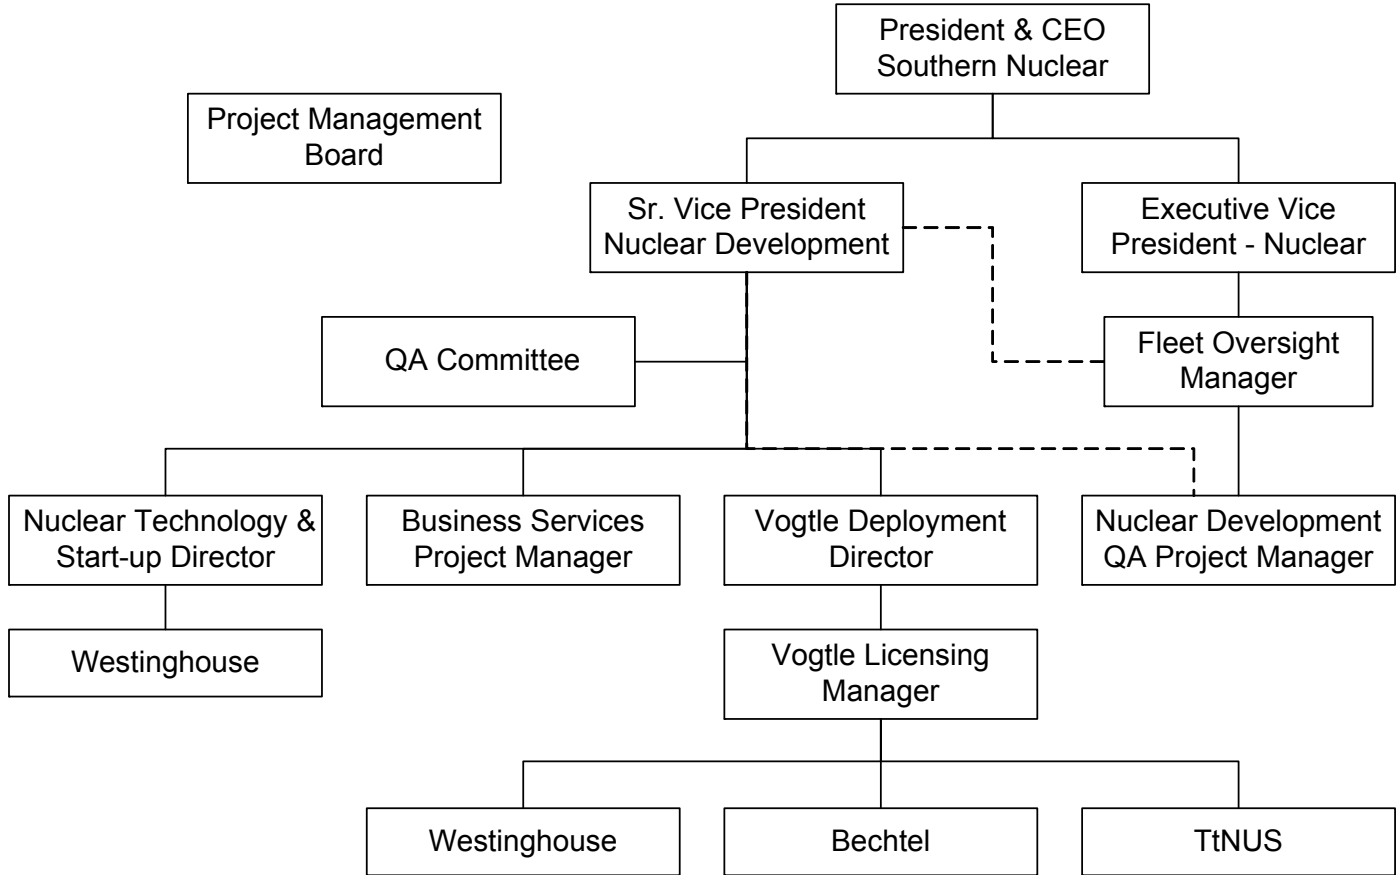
President & CEO Southern Nuclear

Project Management Board

Sr. Vice President Nuclear Development

Executive Vice President - Nuclear

QA Committee

Fleet Oversight Manager

Nuclear Technology & Start-up Director

Business Services Project Manager

Vogtle Deployment Director

Nuclear Development QA Project Manager

Westinghouse

Vogtle Licensing Manager

Westinghouse

Bechtel

TtNUS